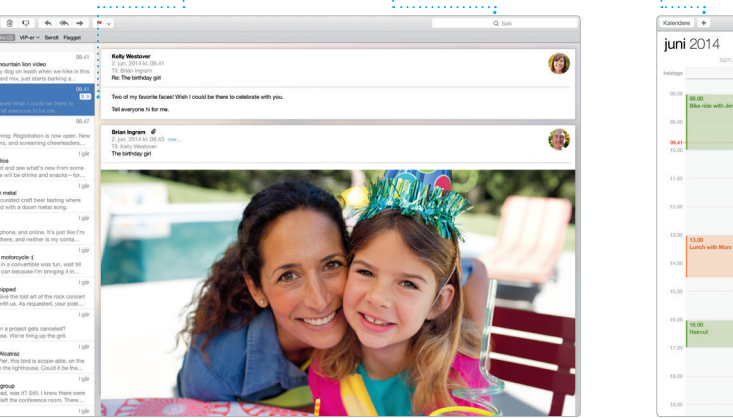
Søk

VIP-er Sendt Flagget

mountain lion video 09.41
y dog on leash when we hike in this
d mix, just starts barking a...

09.41
I could be there to
everyone hi for me.

08.47
ning: Registration is now open. New
ers, and screaming cheerleaders...

I går
ios
and see what's new from some
will be drinks and snacks—for...

I går
metal
curated craft beer tasting where
d with a doom metal song.

I går
phone, and online. It's just like I'm
here, and neither is my conta...

I går
motorcycle :(
in a convertible was fun, wait till
can because I'm bringing it in...

I går
ipped
ive the lost art of the rock concert
with us. As requested, your post...

I går
n a project gets canceled?
se. We're firing up the grill.

I går
Alcatraz
ter, this bird is scope-able, on the
the lighthouse. Could it be the...

I går
group
ed, was it? Still, I know there were
eft the conference room. There...

I går

Kelly Westover
2. jun. 2014 kl. 09.41
Til: Brian Ingram
Re: The birthday girl

Two of my favorite faces! Wish I could be there to celebrate with you.

Tell everyone hi for me.

Brian Ingram
2. jun. 2014 kl. 08.43
Til: Kelly Westover
The birthday girl

Kalendere +

juni 2014

heldags

08.00
08.00
Bike ride with Jim
09.00
09.41
10.00
11.00
12.00
13.00
13.00
Lunch with Mom
14.00
15.00
16.00
16.00
Haircut
17.00
18.00
19.00